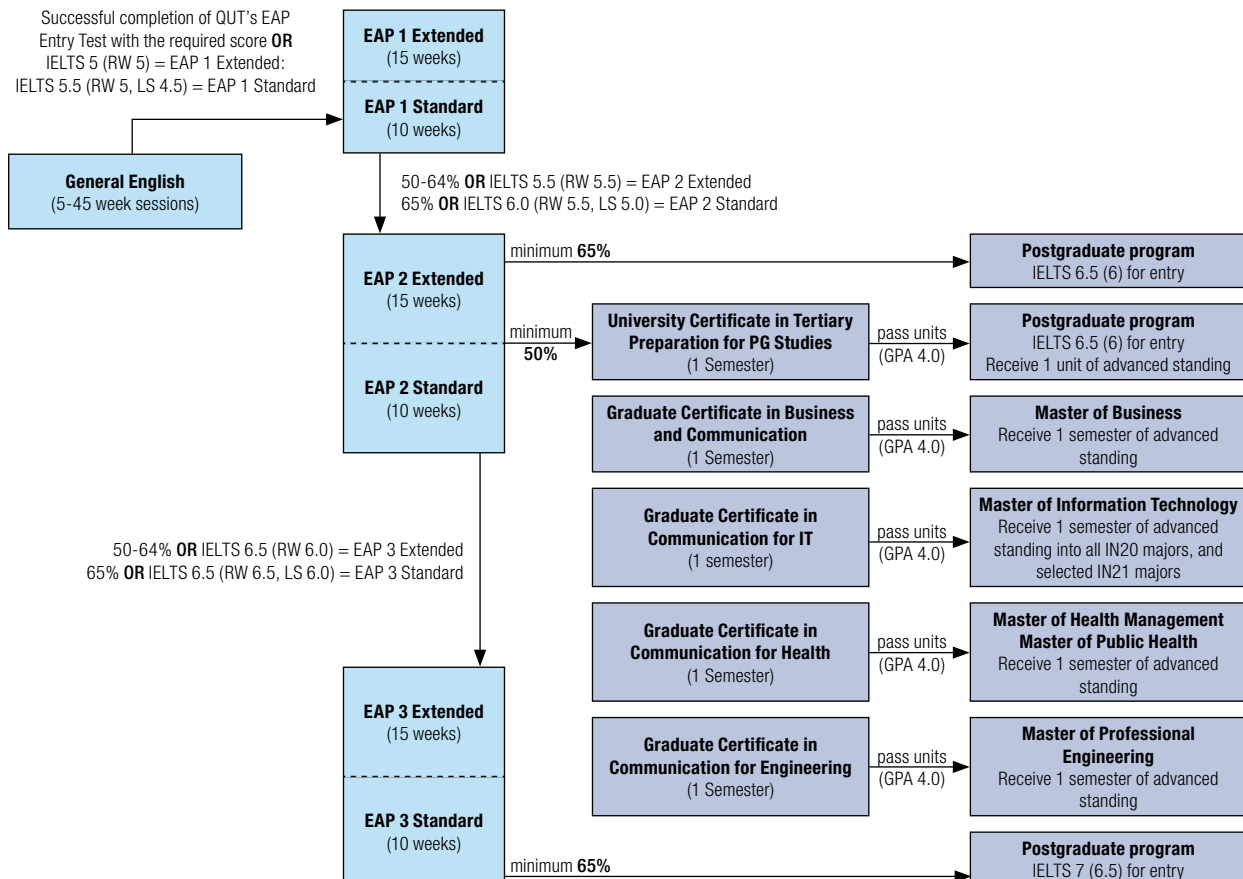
Successful completion of QUT's EAP Entry Test with the required score **OR** IELTS 5 (RW 5) = EAP 1 Extended: IELTS 5.5 (RW 5, LS 4.5) = EAP 1 Standard

**EAP 1 Extended**
(15 weeks)

**EAP 1 Standard**
(10 weeks)

**General English**
(5-45 week sessions)

50-64% **OR** IELTS 5.5 (RW 5.5) = EAP 2 Extended
65% **OR** IELTS 6.0 (RW 5.5, LS 5.0) = EAP 2 Standard

**EAP 2 Extended**
(15 weeks)

**EAP 2 Standard**
(10 weeks)

minimum **65%**

**Postgraduate program**
IELTS 6.5 (6) for entry

minimum **50%**

**University Certificate in Tertiary Preparation for PG Studies**
(1 Semester)

pass units (GPA 4.0)

**Postgraduate program**
IELTS 6.5 (6) for entry
Receive 1 unit of advanced standing

**Graduate Certificate in Business and Communication**
(1 Semester)

pass units (GPA 4.0)

**Master of Business**
Receive 1 semester of advanced standing

**Graduate Certificate in Communication for IT**
(1 semester)

pass units (GPA 4.0)

**Master of Information Technology**
Receive 1 semester of advanced standing into all IN20 majors, and selected IN21 majors

50-64% **OR** IELTS 6.5 (RW 6.0) = EAP 3 Extended
65% **OR** IELTS 6.5 (RW 6.5, LS 6.0) = EAP 3 Standard

**Graduate Certificate in Communication for Health**
(1 Semester)

pass units (GPA 4.0)

**Master of Health Management**
**Master of Public Health**
Receive 1 semester of advanced standing

**EAP 3 Extended**
(15 weeks)

**Graduate Certificate in Communication for Engineering**
(1 Semester)

pass units (GPA 4.0)

**Master of Professional Engineering**
Receive 1 semester of advanced standing

**EAP 3 Standard**
(10 weeks)

minimum **65%**

**Postgraduate program**
IELTS 7 (6.5) for entry